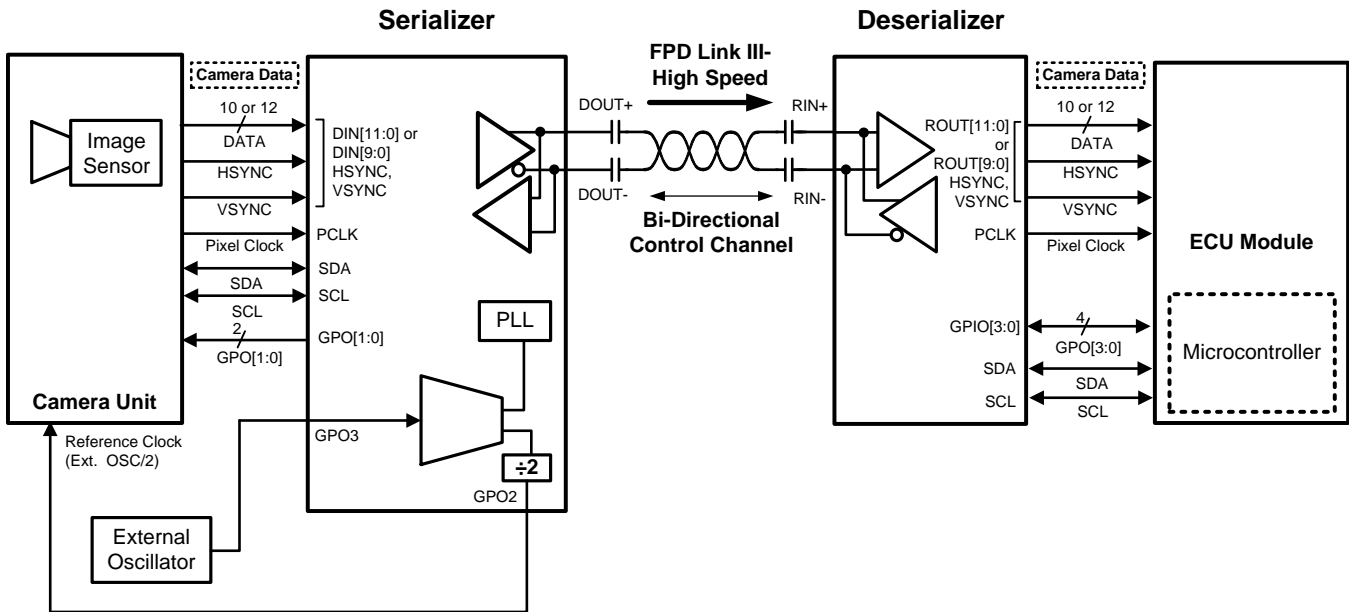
Serializer

Deserializer

FPD Link III-
High Speed

Camera Data

Camera Data

10 or 12
DATA

Image Sensor

HSYNC

VSYNC

DIN[11:0] or DIN[9:0] HSYNC, VSYNC

DOUT+

DOUT-

RIN+

RIN-

ROUT[11:0] or ROUT[9:0] HSYNC, VSYNC

10 or 12
DATA

HSYNC

VSYNC

Bi-Directional
Control Channel

Pixel Clock

PCLK

PCLK

Pixel Clock

ECU Module

SDA

SDA

SCL

SCL

2
GPO[1:0]

GPO[1:0]

PLL

GPIO[3:0]

4
GPO[3:0]

Microcontroller

SDA

SDA

SCL

SCL

Camera Unit

Reference Clock
(Ext. OSC/2)

GPO3

÷2

GPO2

External
Oscillator